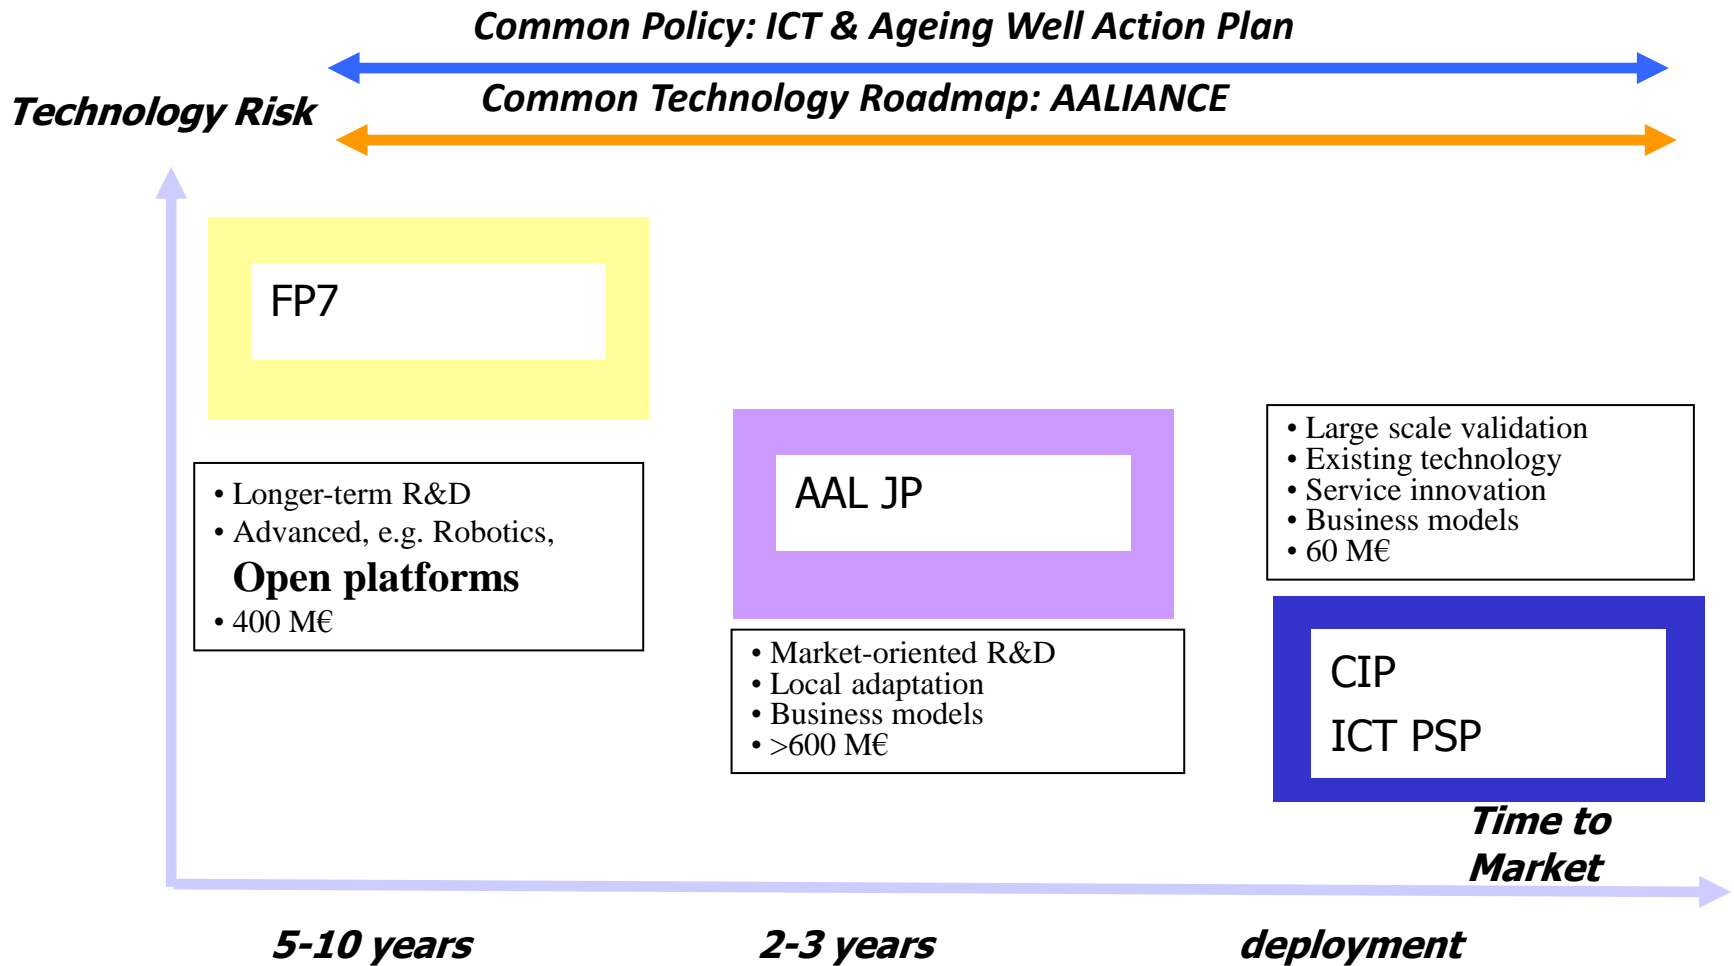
Common Policy: ICT & Ageing Well Action Plan

Technology Risk

Common Technology Roadmap: AALIANCE

FP7

• Longer-term R&D
• Advanced, e.g. Robotics, Open platforms
• 400 M€

AAL JP

• Market-oriented R&D
• Local adaptation
• Business models
• >600 M€

• Large scale validation
• Existing technology
• Service innovation
• Business models
• 60 M€

CIP
ICT PSP

Time to Market

5-10 years

2-3 years

deployment